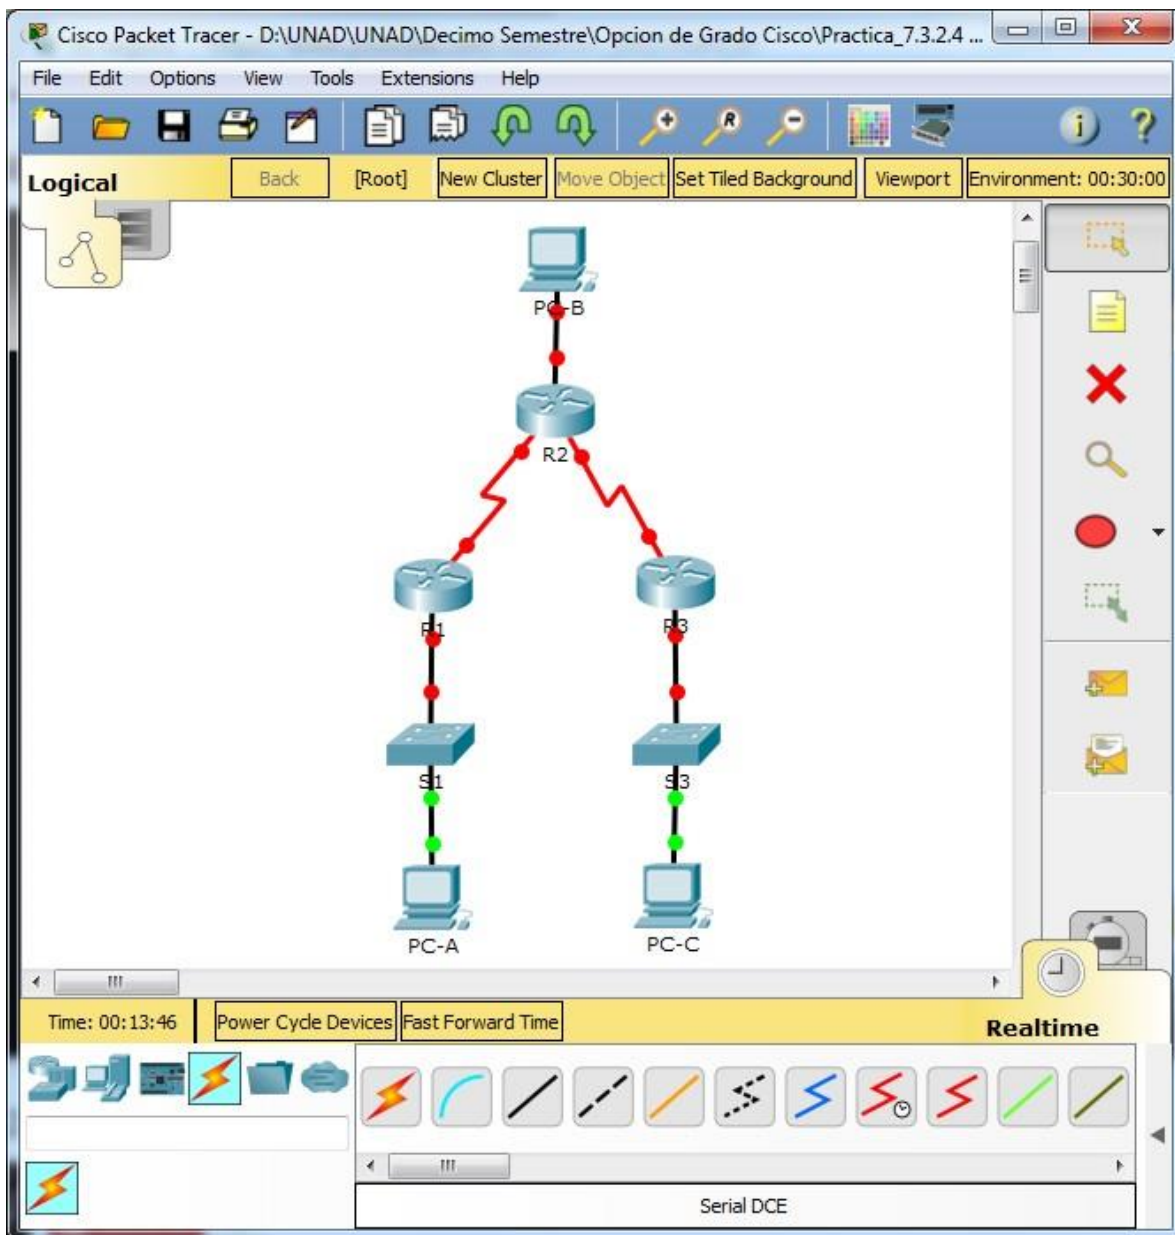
Cisco Packet Tracer - D:\UNAD\UNAD\Decimo Semestre\Opcion de Grado Cisco\Practica_7.3.2.4 ...

File Edit Options View Tools Extensions Help

Logical Back [Root] New Cluster Move Object Set Tiled Background Viewport Environment: 00:30:00

PC-B

R2

R1

R3

S1

S3

PC-A

PC-C

Time: 00:13:46 Power Cycle Devices Fast Forward Time

Realtime

Serial DCE